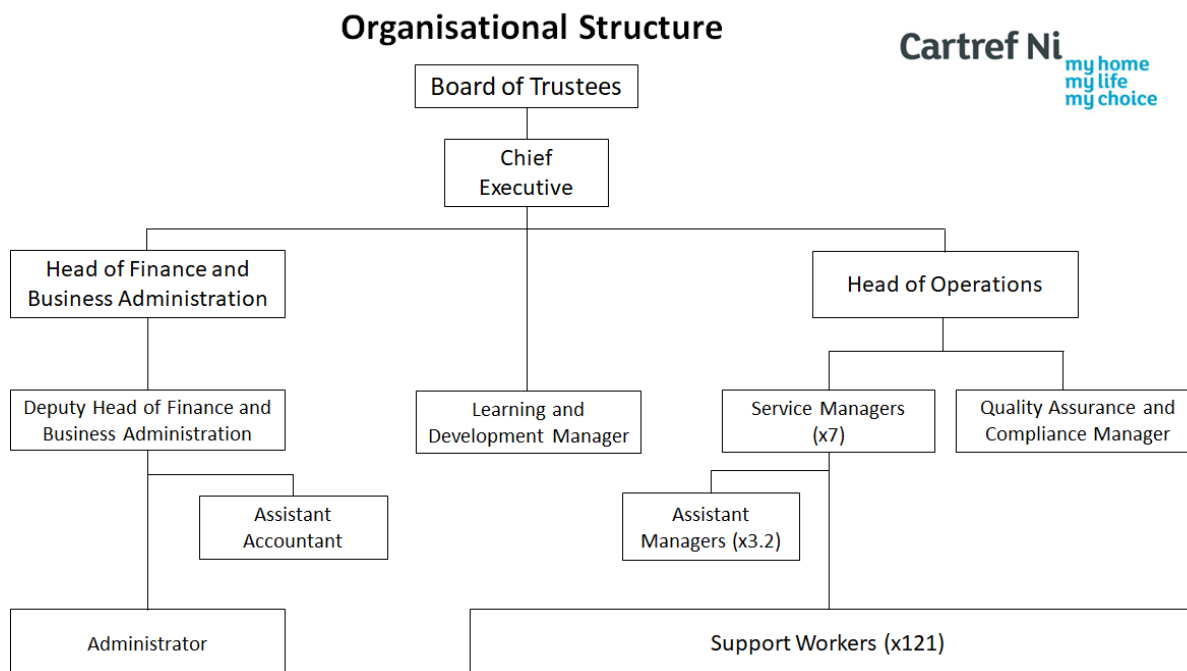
Organisational Structure

Cartref Ni
my home
my life
my choice

Board of Trustees

Chief Executive

Head of Finance and Business Administration

Head of Operations

Deputy Head of Finance and Business Administration

Learning and Development Manager

Service Managers (x7)

Quality Assurance and Compliance Manager

Assistant Accountant

Assistant Managers (x3.2)

Administrator

Support Workers (x121)